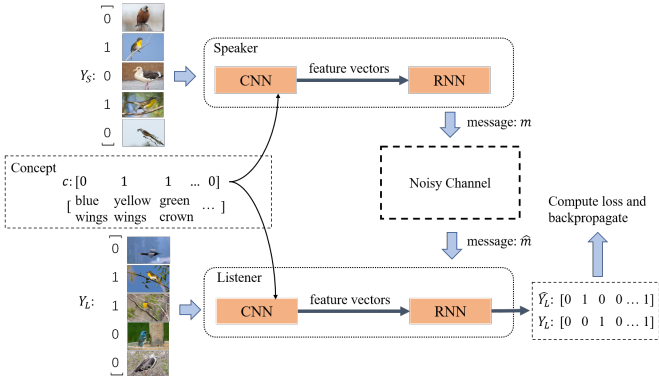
0
1
$Y_S$: 0
1
0

Speaker

CNN

feature vectors

RNN

message: $m$

Concept

$c$: [0 1 1 ... 0]

[ blue wings yellow wings green crown ... ]

Noisy Channel

Compute loss and backpropagate

message: $\hat{m}$

0
1
$Y_L$: 1
0
0

Listener

CNN

feature vectors

RNN

$\hat{Y}_L$: [0 1 0 0 ... 1]

$Y_L$: [0 0 1 0 ... 1]